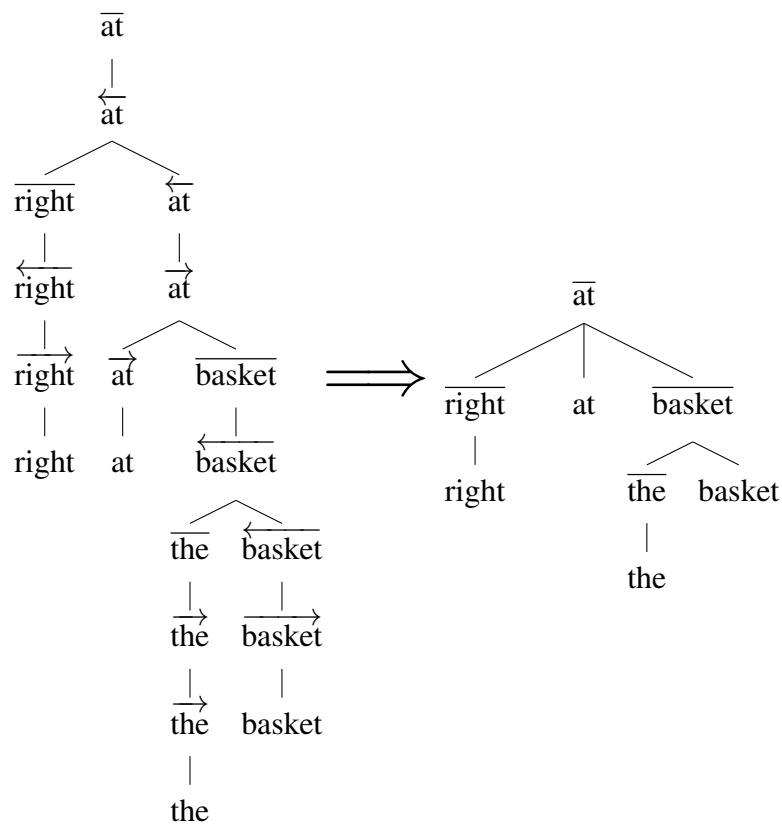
$\overline{\text{at}}$

$\overleftarrow{\text{at}}$

$\overline{\text{right}}$ $\overleftarrow{\text{at}}$

$\overleftarrow{\text{right}}$ $\overrightarrow{\text{at}}$

$\overrightarrow{\text{right}}$ $\overrightarrow{\text{at}}$ $\overline{\text{basket}}$

right at $\overleftarrow{\text{basket}}$

$\overline{\text{the}}$ $\overleftarrow{\text{basket}}$

$\overrightarrow{\text{the}}$ $\overrightarrow{\text{basket}}$

$\overrightarrow{\text{the}}$ basket

the

$\Longrightarrow$

$\overline{\text{at}}$

$\overline{\text{right}}$ at $\overline{\text{basket}}$

right $\overline{\text{the}}$ basket

the